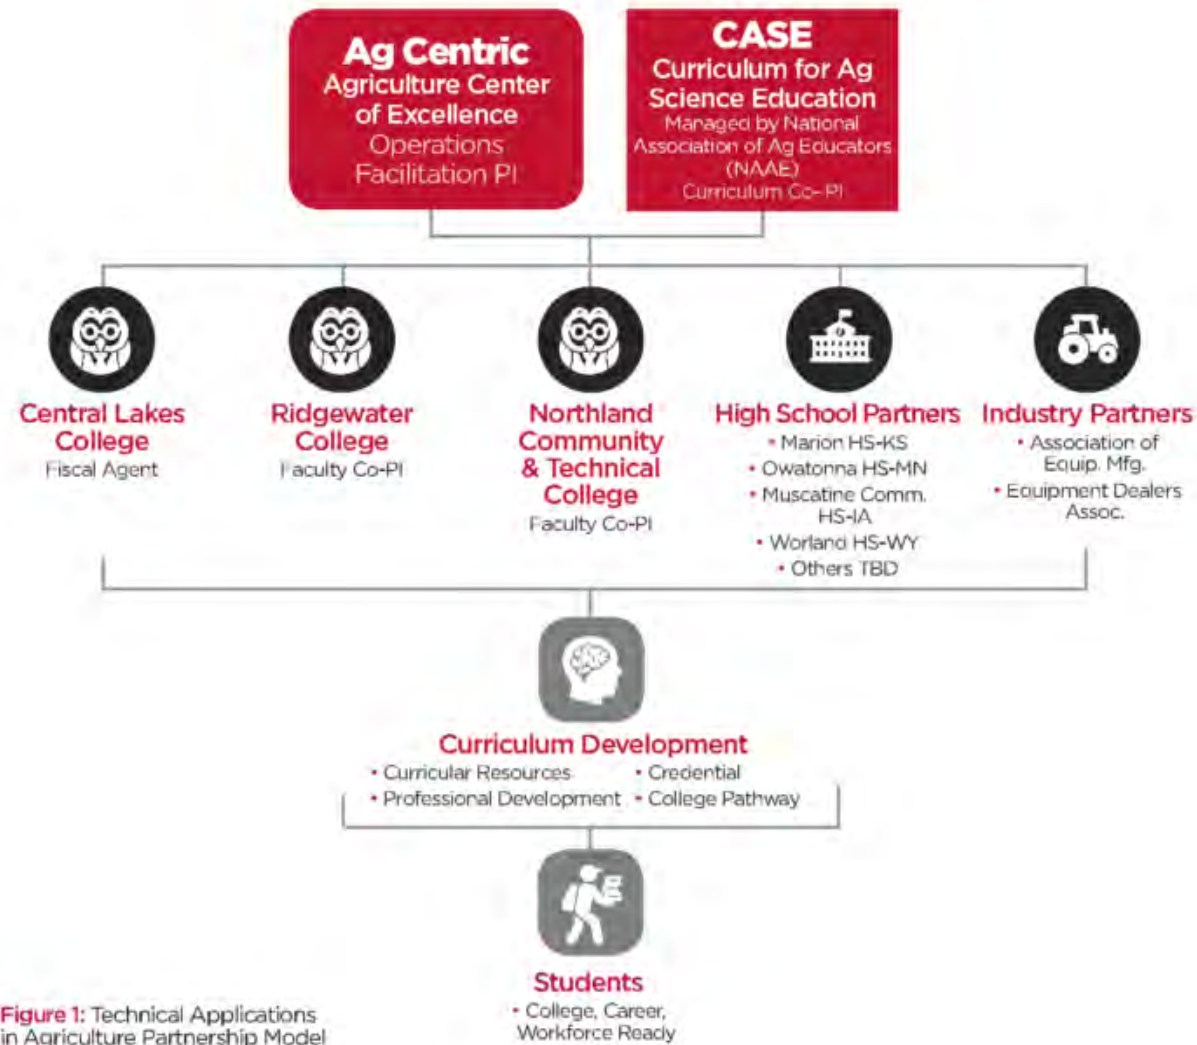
Ag Centric
Agriculture Center of Excellence
Operations Facilitation PI

CASE
Curriculum for Ag Science Education
Managed by National Association of Ag Educators (NAAE)
Curriculum Co-PI

Central Lakes College
Fiscal Agent

Ridgewater College
Faculty Co-PI

Northland Community & Technical College
Faculty Co-PI

High School Partners
• Marion HS-KS
• Owatonna HS-MN
• Muscatine Comm. HS-IA
• Worland HS-WY
• Others TBD

Industry Partners
• Association of Equip. Mfg.
• Equipment Dealers Assoc.

Curriculum Development
• Curricular Resources
• Credential
• Professional Development
• College Pathway

Students
• College, Career, Workforce Ready

Figure 1: Technical Applications in Agriculture Partnership Model